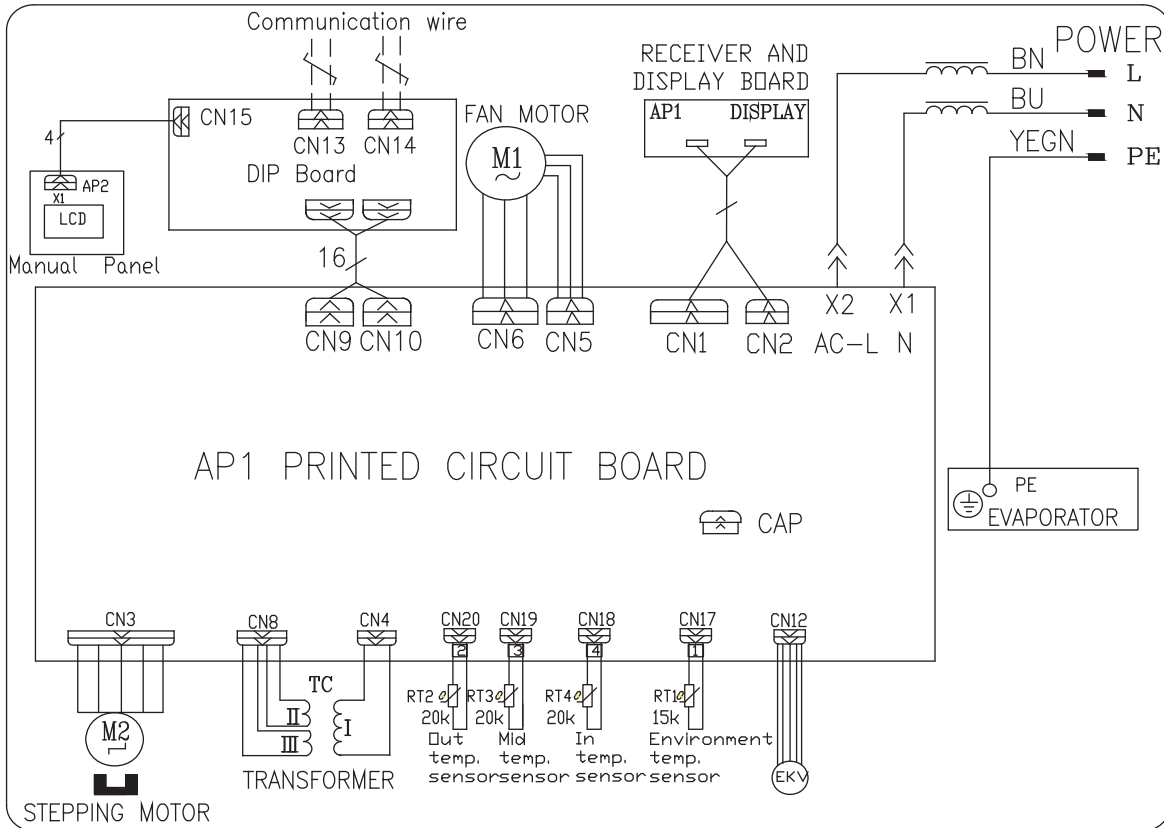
Communication wire

CN15
4
AP2
X1
LCD
Manual Panel

CN13 CN14
DIP Board
16

FAN MOTOR
M1
~

RECEIVER AND DISPLAY BOARD
AP1 DISPLAY

POWER
BN L
BU N
YEGN PE

CN9 CN10
CN6 CN5
CN1 CN2
X2 X1
AC-L N

AP1 PRINTED CIRCUIT BOARD

CAP

PE
EVAPORATOR

CN3
CN8
CN4
CN20
CN19
CN18
CN17
CN12

2
3
4
1

TC
II
III
I

M2

RT2 20k
RT3 20k
RT4 20k
RT1 15k

Out temp. sensor
Mid temp. sensor
In temp. sensor
Environment temp. sensor

EKV

STEPPING MOTOR
TRANSFORMER